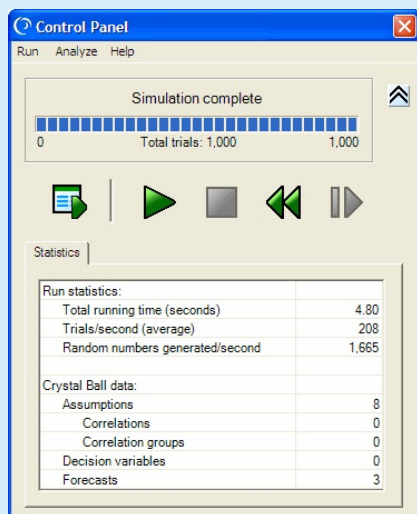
Control Panel

Run Analyze Help

Simulation complete

0 Total trials: 1,000 1,000

Statistics

| Run statistics: | |
|---|---|
| Total running time (seconds) | 4.80 |
| Trials/second (average) | 208 |
| Random numbers generated/second | 1,665 |
| | |
| Crystal Ball data: | |
| Assumptions | 8 |
| Correlations | 0 |
| Correlation groups | 0 |
| Decision variables | 0 |
| Forecasts | 3 |